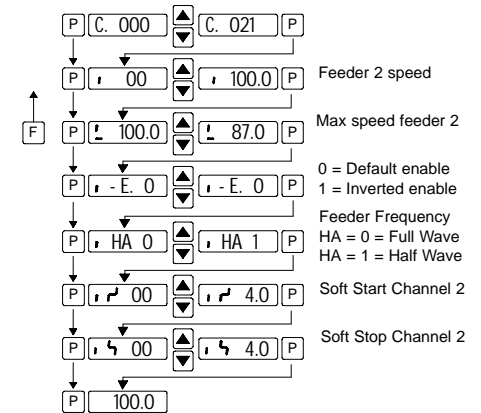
P C. 000 C. 021 P

P 00 100.0 P Feeder 2 speed

F

P 100.0 87.0 P Max speed feeder 2

P -E. 0 -E. 0 P
0 = Default enable
1 = Inverted enable

P HA 0 HA 1 P
Feeder Frequency
HA = 0 = Full Wave
HA = 1 = Half Wave

P 00 4.0 P Soft Start Channel 2

P 00 4.0 P Soft Stop Channel 2

P 100.0